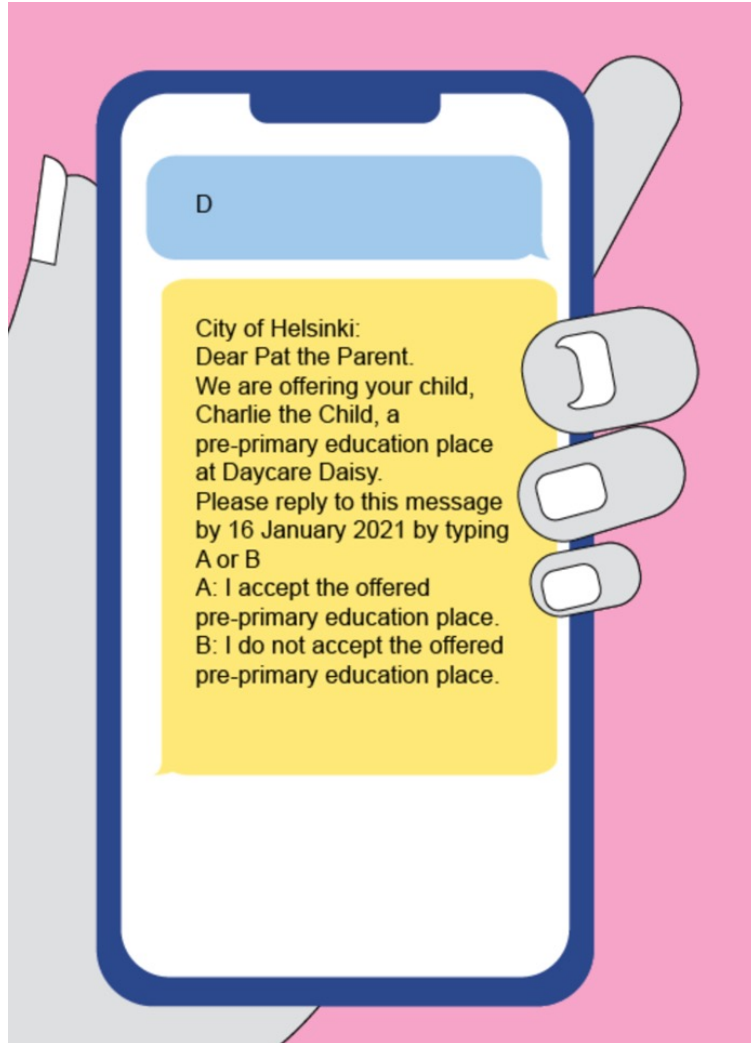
D

City of Helsinki:
Dear Pat the Parent.
We are offering your child, Charlie the Child, a pre-primary education place at Daycare Daisy.
Please reply to this message by 16 January 2021 by typing A or B
A: I accept the offered pre-primary education place.
B: I do not accept the offered pre-primary education place.